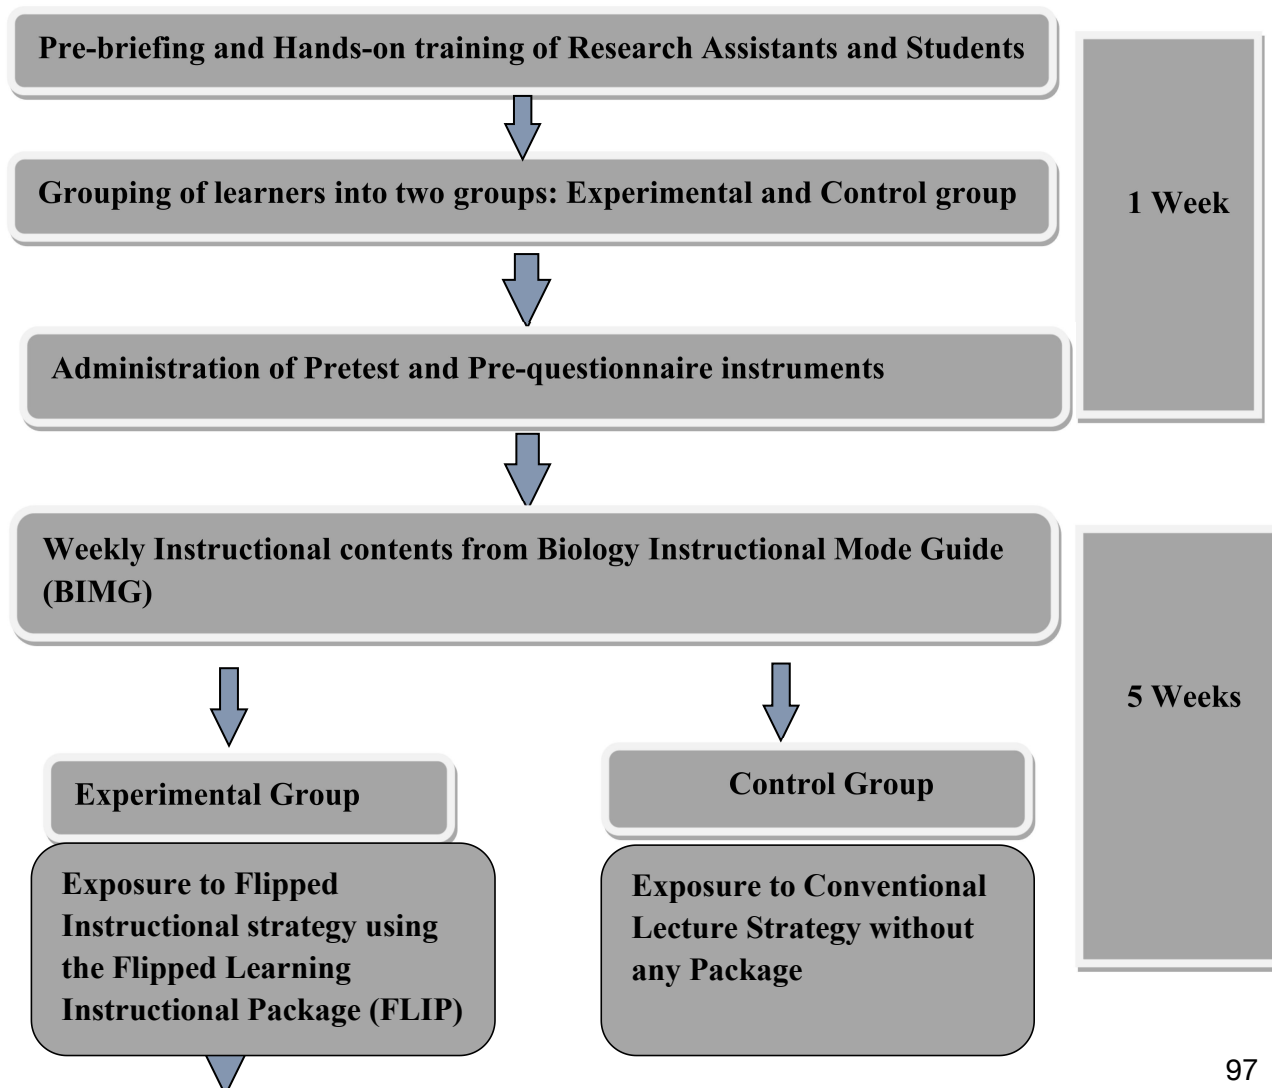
Pre-briefing and Hands-on training of Research Assistants and Students

Grouping of learners into two groups: Experimental and Control group

Administration of Pretest and Pre-questionnaire instruments

1 Week

Weekly Instructional contents from Biology Instructional Mode Guide (BIMG)

5 Weeks

Experimental Group

Exposure to Flipped Instructional strategy using the Flipped Learning Instructional Package (FLIP)

Control Group

Exposure to Conventional Lecture Strategy without any Package

97